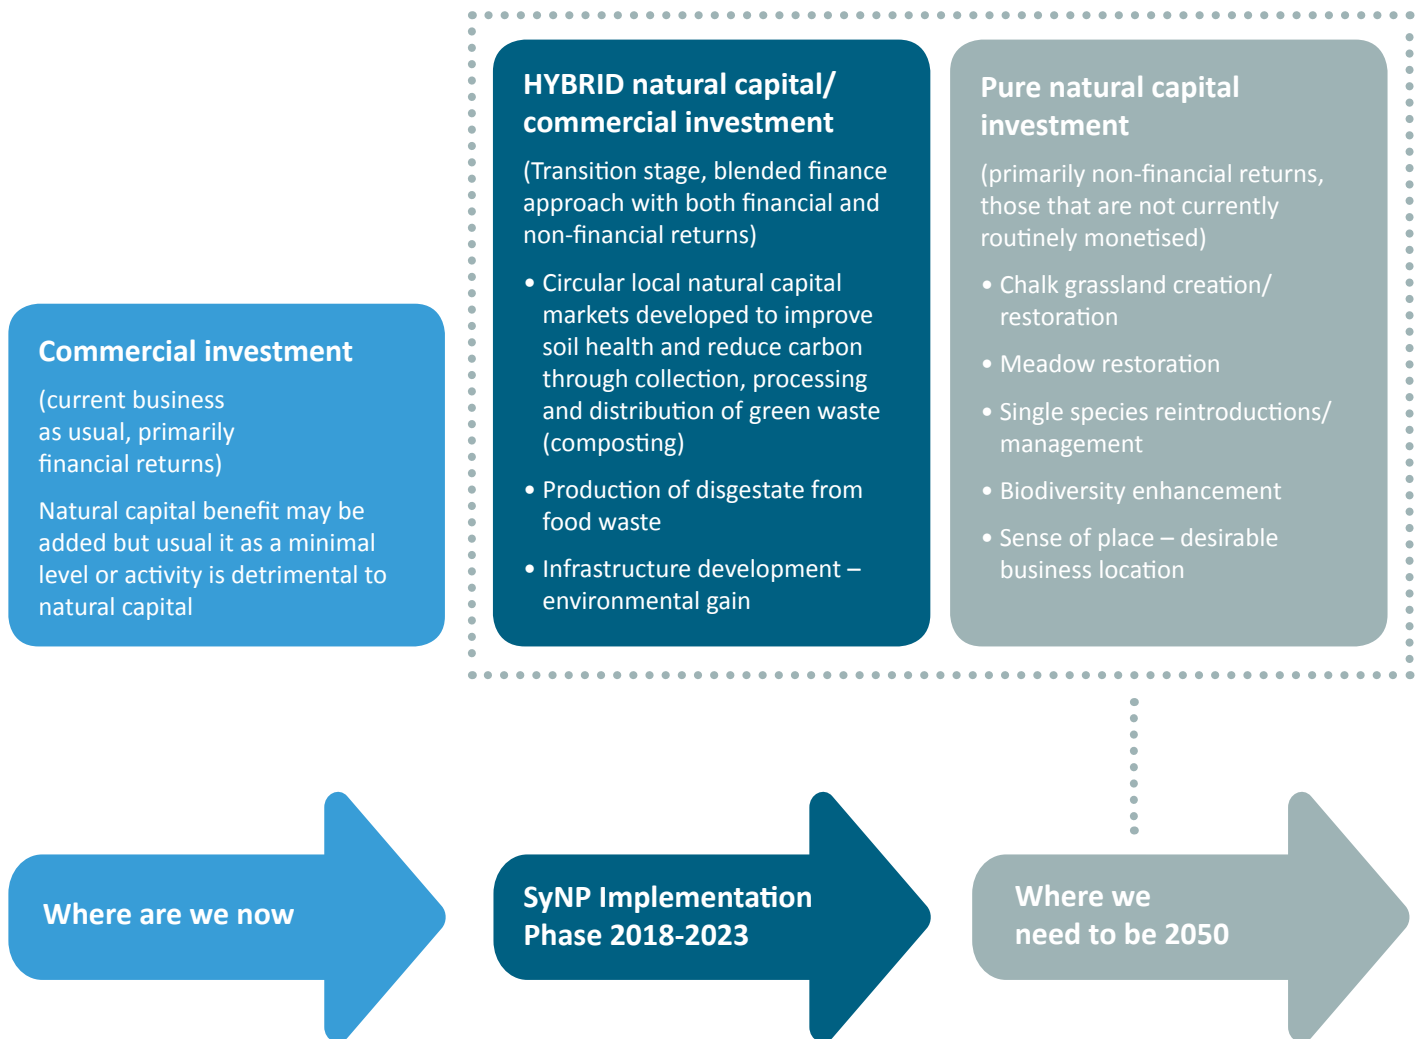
Commercial investment

(current business as usual, primarily financial returns)

Natural capital benefit may be added but usual it as a minimal level or activity is detrimental to natural capital

HYBRID natural capital/ commercial investment

(Transition stage, blended finance approach with both financial and non-financial returns)

• Circular local natural capital markets developed to improve soil health and reduce carbon through collection, processing and distribution of green waste (composting)

• Production of disgestate from food waste

• Infrastructure development – environmental gain

Pure natural capital investment

(primarily non-financial returns, those that are not currently routinely monetised)

• Chalk grassland creation/ restoration

• Meadow restoration

• Single species reintroductions/ management

• Biodiversity enhancement

• Sense of place – desirable business location

Where are we now

SyNP Implementation Phase 2018-2023

Where we need to be 2050